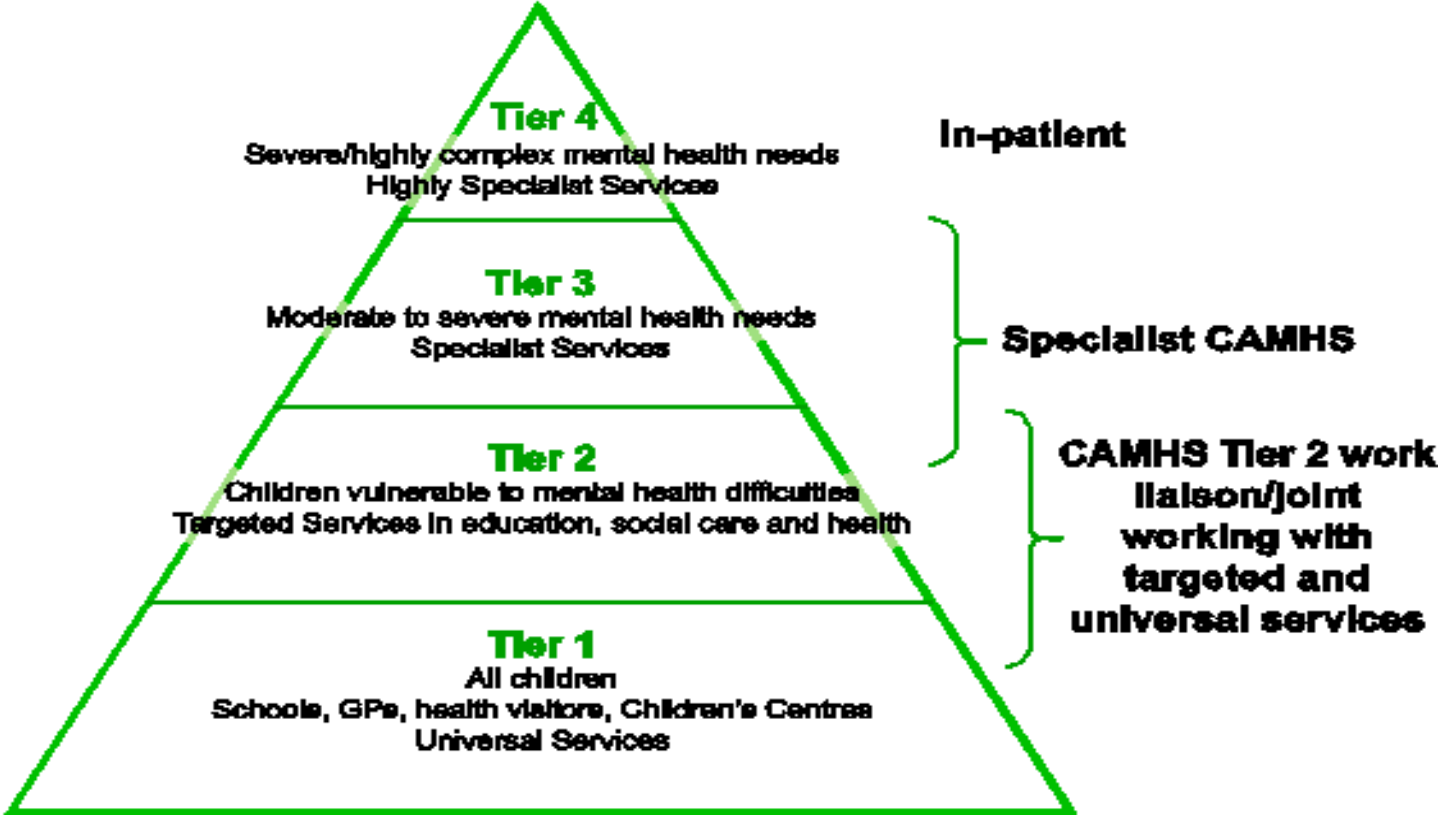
Tier 4
Severe/highly complex mental health needs
Highly Specialist Services

In-patient

Tier 3
Moderate to severe mental health needs
Specialist Services

Specialist CAMHS

Tier 2
Children vulnerable to mental health difficulties
Targeted Services in education, social care and health

CAMHS Tier 2 work liaison/joint working with targeted and universal services

Tier 1
All children
Schools, GPs, health visitors, Children's Centres
Universal Services